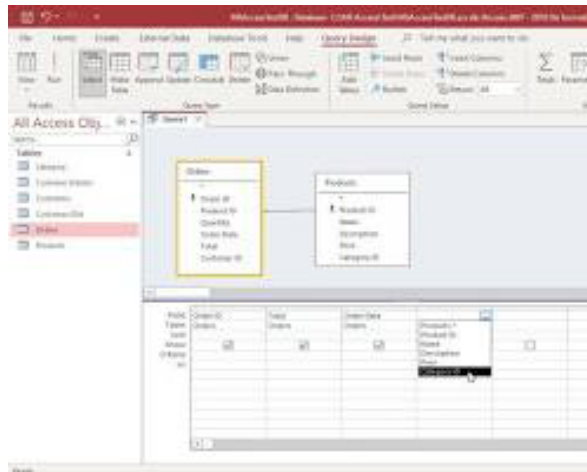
File Home Create External Data Database Tools Help Query Design Tell me what you want to do

View Run Select Make Table Append Update Crosstab Delete Union Pass-Through Data Definition Add Tables Insert Rows Delete Rows Builder Insert Columns Delete Columns Return: All Totals

Results Query Type Query Setup

All Access Obj...

Search

Tables

Category

Customer Orders

Customers

Customers Old

Orders

Products

Query1

Orders

*

Order ID

Product ID

Quantity

Order Date

Total

Customer ID

Products

*

Product ID

Name

Description

Price

Category ID

Field: Order ID Total Order Date

Table: Orders Orders Orders

Sort:

Show:

Criteria:

or:

Products.*

Product ID

Name

Description

Price

Category ID

Ready